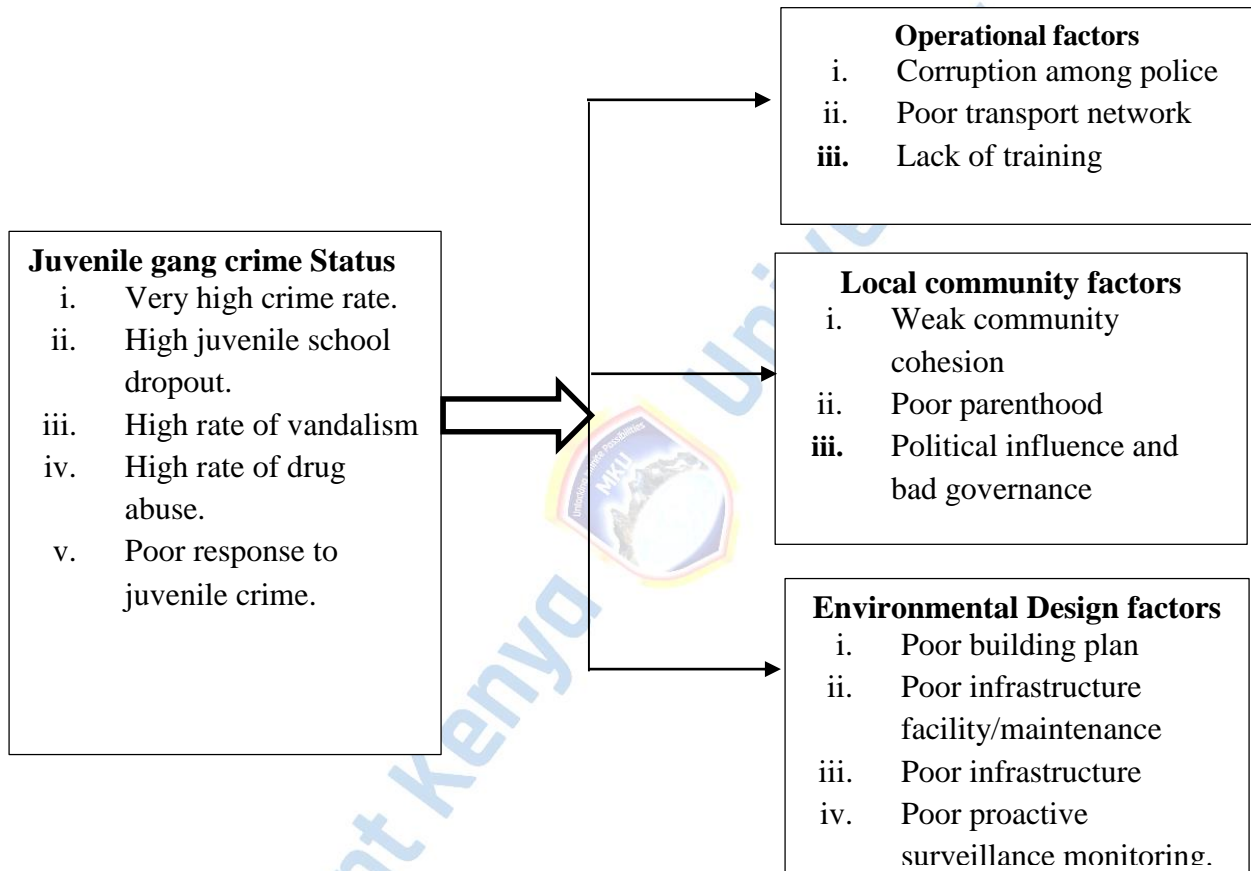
**Juvenile gang crime Status**
i. Very high crime rate.
ii. High juvenile school dropout.
iii. High rate of vandalism
iv. High rate of drug abuse.
v. Poor response to juvenile crime.

**Operational factors**
i. Corruption among police
ii. Poor transport network
iii. Lack of training

**Local community factors**
i. Weak community cohesion
ii. Poor parenthood
iii. Political influence and bad governance

**Environmental Design factors**
i. Poor building plan
ii. Poor infrastructure facility/maintenance
iii. Poor infrastructure
iv. Poor proactive surveillance monitoring.

Unlocking Infinite Possibilities MKU

Mount Kenya University